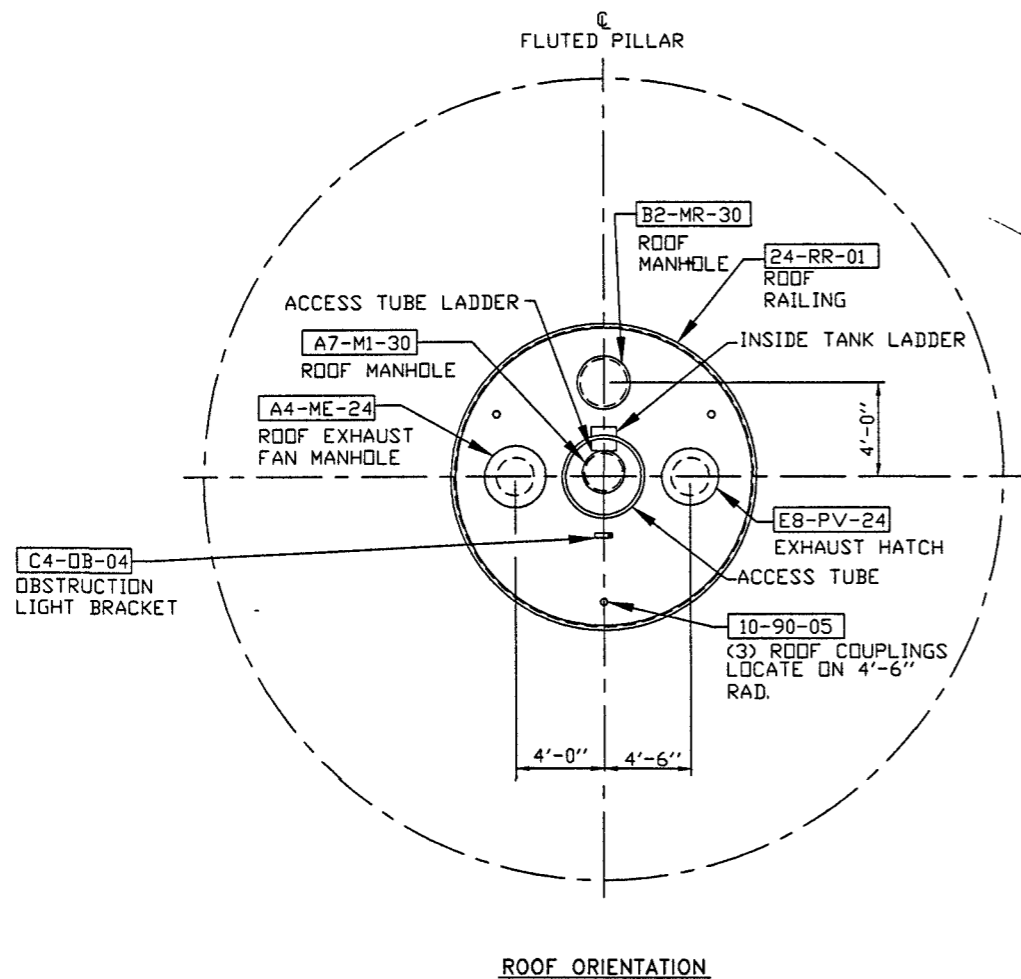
℄
FLUTED PILLAR

B2-MR-30
ROOF MANHOLE

24-RR-01
ROOF RAILING

ACCESS TUBE LADDER

A7-M1-30
ROOF MANHOLE

INSIDE TANK LADDER

A4-ME-24
ROOF EXHAUST FAN MANHOLE

4'-0''

E8-PV-24
EXHAUST HATCH

C4-OB-04
OBSTRUCTION LIGHT BRACKET

ACCESS TUBE

10-90-05
(3) ROOF COUPLINGS LOCATE ON 4'-6'' RAD.

4'-0''
4'-6''

ROOF ORIENTATION